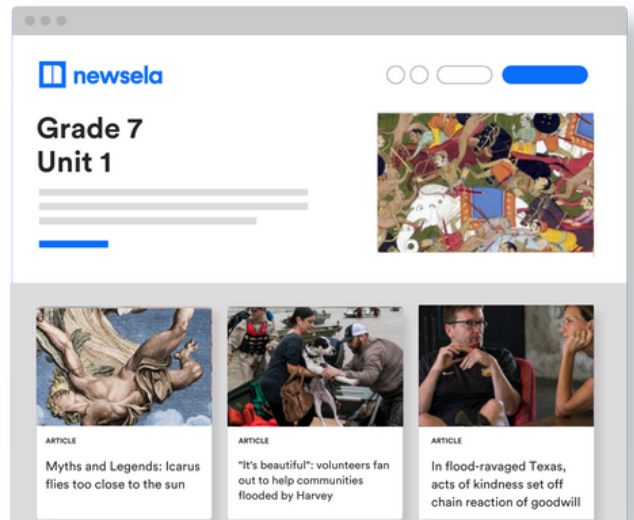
newsela

Grade 7
Unit 1

ARTICLE

Myths and Legends: Icarus flies too close to the sun

ARTICLE

"It's beautiful": volunteers fan out to help communities flooded by Harvey

ARTICLE

In flood-ravaged Texas, acts of kindness set off chain reaction of goodwill